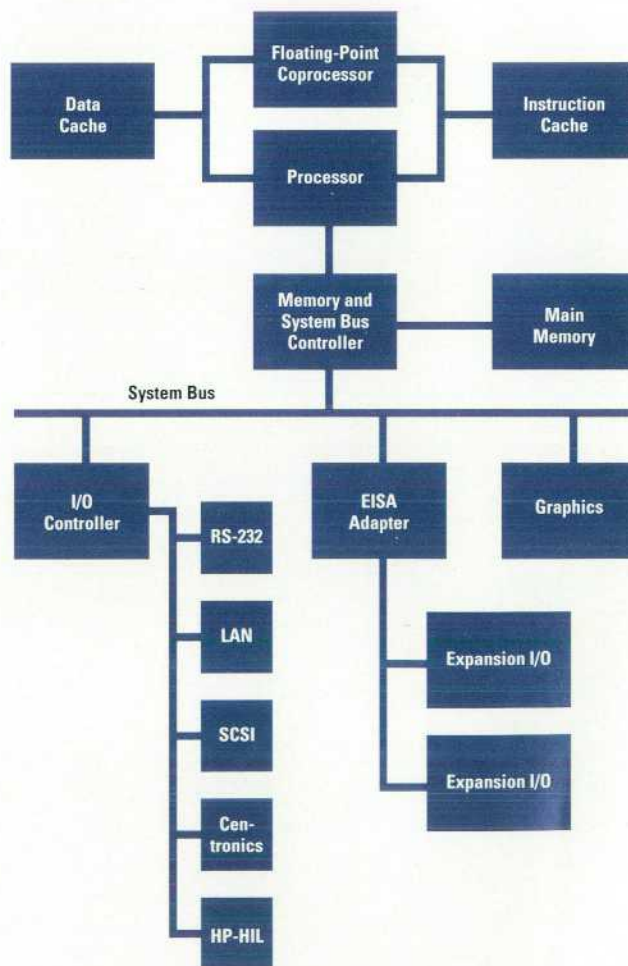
Data Cache

Floating-Point Coprocessor

Instruction Cache

Processor

Memory and System Bus Controller

Main Memory

System Bus

I/O Controller

RS-232

LAN

SCSI

Centronics

HP-HIL

EISA Adapter

Expansion I/O

Expansion I/O

Graphics